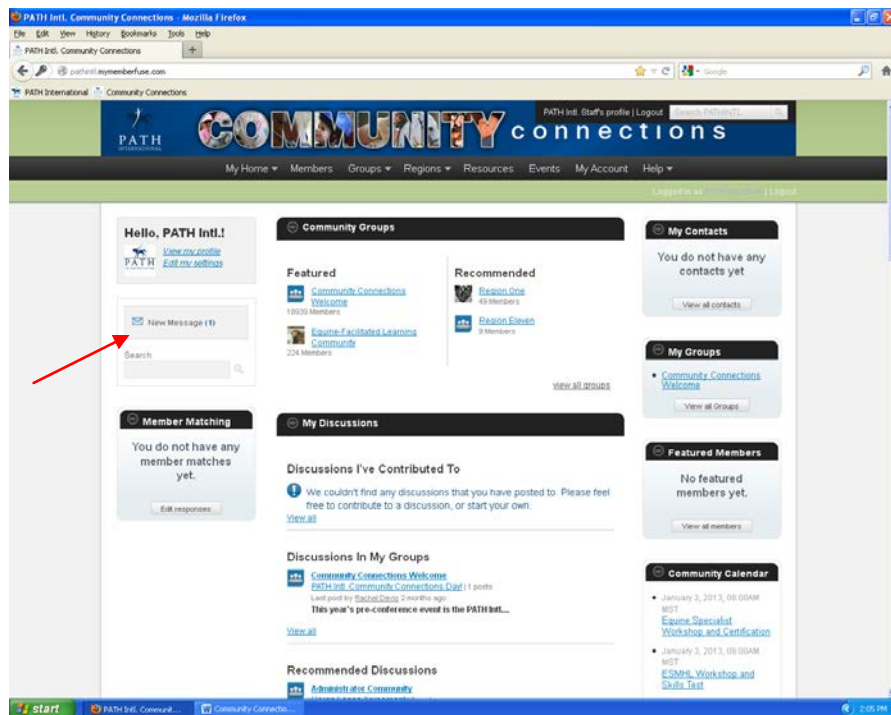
PATH Intl. Community Connections - Mozilla Firefox

File Edit View History Bookmarks Tools Help

PATH Intl. Community Connections +

pathintl.mymemberfuse.com

Google

PATH International Community Connections

PATH INTERNATIONAL

COMMUNITY connections

PATH Intl. Staff's profile | Logout Search PATHINTL

My Home ▾ Members Groups ▾ Regions ▾ Resources Events My Account Help ▾

Logged in as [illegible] | Logout

Hello, PATH Intl.!

View my profile
Edit my settings

New Message (1)

Search

Member Matching

You do not have any member matches yet.

Edit responses

Community Groups

Featured

Community Connections Welcome
18939 Members

Equine-Facilitated Learning Community
224 Members

Recommended

Region One
49 Members

Region Eleven
9 Members

view all groups

My Discussions

Discussions I've Contributed To

We couldn't find any discussions that you have posted to. Please feel free to contribute to a discussion, or start your own.

View all

Discussions In My Groups

Community Connections Welcome
PATH Intl. Community Connections Day! | 1 posts
Last post by Rachel Davis 2 months ago
This year's pre-conference event is the PATH Intl....

View all

Recommended Discussions

Administrator Community

My Contacts

You do not have any contacts yet

View all contacts

My Groups

Community Connections Welcome

View all Groups

Featured Members

No featured members yet.

View all members

Community Calendar

January 3, 2013, 08:00AM MST
Equine Specialist Workshop and Certification

January 3, 2013, 08:00AM MST
ESMHL Workshop and Skills Test

start PATH Intl. Communit... Community Connectio... 2:05 PM